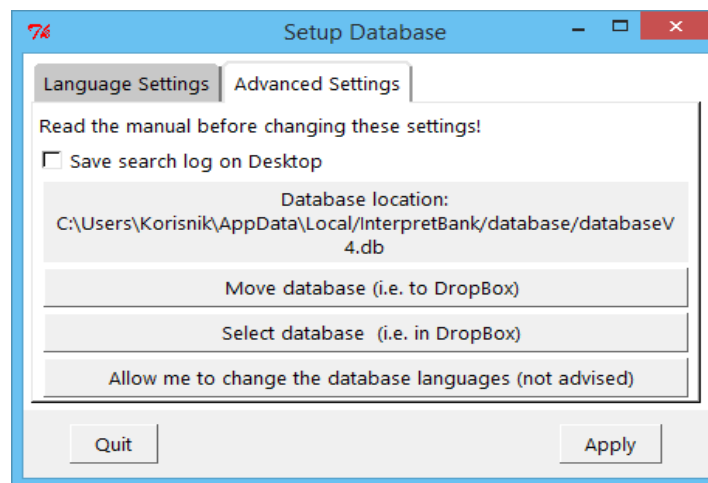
Setup Database

Language Settings
Advanced Settings

Read the manual before changing these settings!

Save search log on Desktop

Database location:
C:\Users\Korisnik\AppData\Local/InterpretBank/database/databaseV4.db

Move database (i.e. to DropBox)

Select database (i.e. in DropBox)

Allow me to change the database languages (not advised)

Quit

Apply